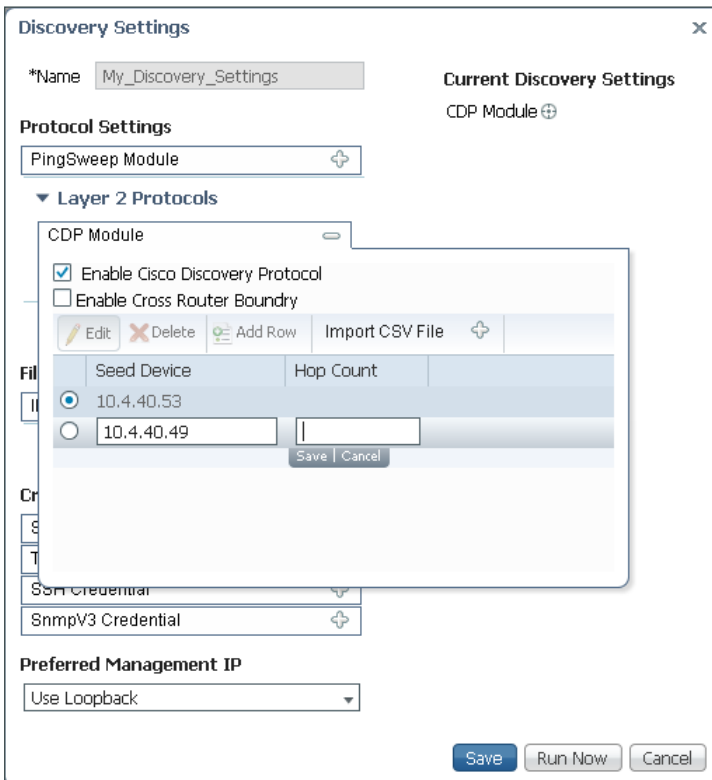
Discovery Settings

×

*Name My_Discovery_Settings

Current Discovery Settings

CDP Module

Protocol Settings

PingSweep Module

▼ Layer 2 Protocols

CDP Module

☑ Enable Cisco Discovery Protocol

☐ Enable Cross Router Boundry

Edit Delete Add Row Import CSV File

| | Seed Device | Hop Count |
|---|---|---|
| ⦿ | 10.4.40.53 | |
| ○ | 10.4.40.49 | |

Save | Cancel

Fil

Cr

SSH Credential

SnmpV3 Credential

Preferred Management IP

Use Loopback

Save Run Now Cancel